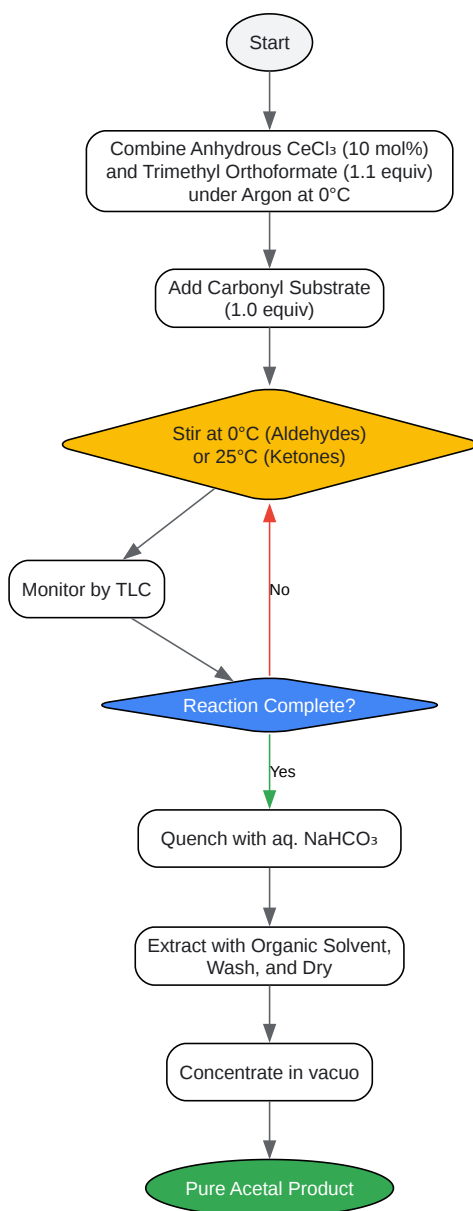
Start

Combine Anhydrous $CeCl_3$ (10 mol%) and Trimethyl Orthoformate (1.1 equiv) under Argon at 0°C

Add Carbonyl Substrate (1.0 equiv)

Stir at 0°C (Aldehydes) or 25°C (Ketones)

Monitor by TLC

No

Reaction Complete?

Yes

Quench with aq. $NaHCO_3$

Extract with Organic Solvent, Wash, and Dry

Concentrate in vacuo

Pure Acetal Product